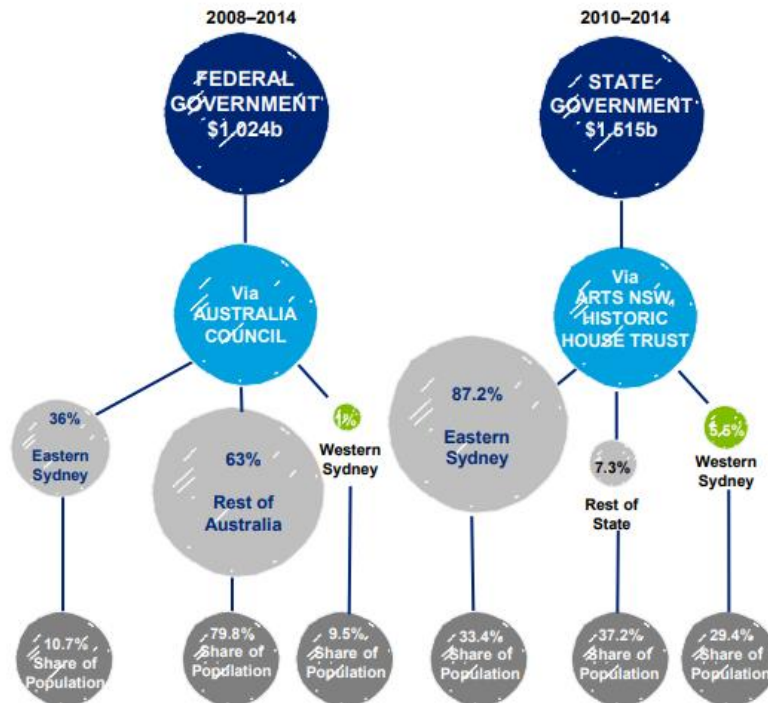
2008–2014

FEDERAL GOVERNMENT $1,024b

Via AUSTRALIA COUNCIL

36%
Eastern Sydney

63%
Rest of Australia

1%
Western Sydney

10.7%
Share of Population

79.8%
Share of Population

9.5%
Share of Population

2010–2014

STATE GOVERNMENT $1,515b

Via ARTS NSW, HISTORIC HOUSE TRUST

87.2%
Eastern Sydney

7.3%
Rest of State

5.5%
Western Sydney

33.4%
Share of Population

37.2%
Share of Population

29.4%
Share of Population